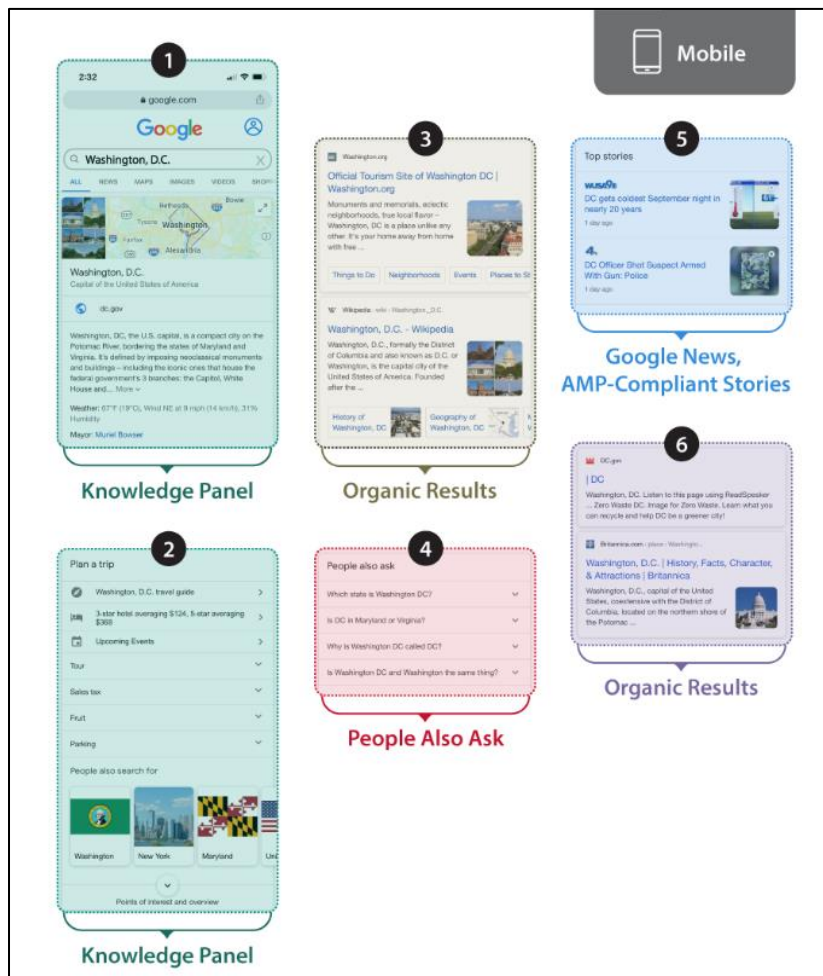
Mobile

1

2:32

google.com

Google

Washington, D.C.

ALL NEWS MAPS IMAGES VIDEOS SHOP

Bethesda Bowie Tysons Washington Fairfax Alexandria

Washington, D.C.
Capital of the United States of America

dc.gov

Washington, DC, the U.S. capital, is a compact city on the Potomac River, bordering the states of Maryland and Virginia. It's defined by imposing neoclassical monuments and buildings – including the iconic ones that house the federal government's 3 branches: the Capitol, White House and... More

Weather: 67°F (19°C), Wind NE at 9 mph (14 km/h), 31% Humidity

Mayor: Muriel Bowser

Knowledge Panel

3

Washington.org

Official Tourism Site of Washington DC | Washington.org

Monuments and memorials, eclectic neighborhoods, true local flavor – Washington, DC is a place unlike any other. It's your home away from home with free ...

Things to Do Neighborhoods Events Places to St

Wikipedia · wiki › Washington,_D.C.

Washington, D.C. - Wikipedia

Washington, D.C., formally the District of Columbia and also known as D.C. or Washington, is the capital city of the United States of America. Founded after the ...

History of Washington, DC

Geography of Washington, DC

Organic Results

5

Top stories

DC gets coldest September night in nearly 20 years
1 day ago

DC Officer Shot Suspect Armed With Gun: Police
1 day ago

Google News, AMP-Compliant Stories

2

Plan a trip

Washington, D.C. travel guide

3-star hotel averaging $124, 5-star averaging $369

Upcoming Events

Tour

Sales tax

Fruit

Parking

People also search for

Washington New York Maryland Uni

Points of interest and overview

Knowledge Panel

4

People also ask

Which state is Washington DC?

Is DC in Maryland or Virginia?

Why is Washington DC called DC?

Is Washington DC and Washington the same thing?

People Also Ask

6

DC.gov

| DC

Washington, DC. Listen to this page using ReadSpeaker ... Zero Waste DC. Image for Zero Waste. Learn what you can recycle and help DC be a greener city!

Britannica.com › place › Washington...

Washington, D.C. | History, Facts, Character, & Attractions | Britannica

Washington, D.C., capital of the United States, coextensive with the District of Columbia, located on the northern shore of the Potomac ...

Organic Results